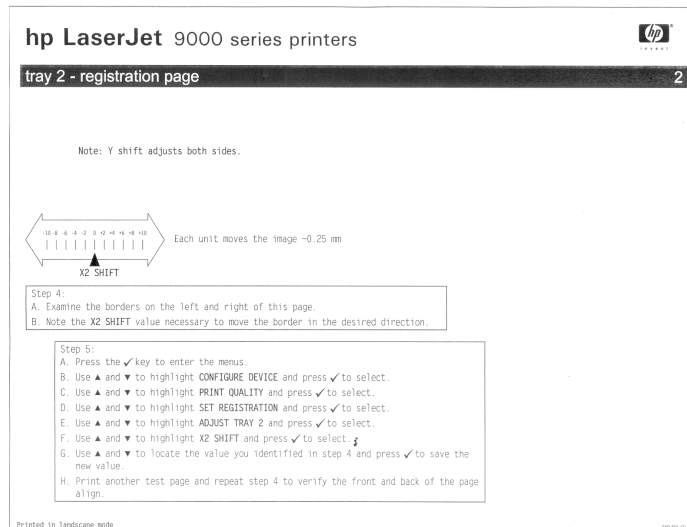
hp LaserJet 9000 series printers

invent

tray 2 - registration page

2

Note: Y shift adjusts both sides.

-10 -8 -6 -4 -2 0 +2 +4 +6 +8 +10

X2 SHIFT

Each unit moves the image ~0.25 mm

Step 4:
A. Examine the borders on the left and right of this page.
B. Note the X2 SHIFT value necessary to move the border in the desired direction.

Step 5:
A. Press the ✓ key to enter the menus.
B. Use ▲ and ▼ to highlight CONFIGURE DEVICE and press ✓ to select.
C. Use ▲ and ▼ to highlight PRINT QUALITY and press ✓ to select.
D. Use ▲ and ▼ to highlight SET REGISTRATION and press ✓ to select.
E. Use ▲ and ▼ to highlight ADJUST TRAY 2 and press ✓ to select.
F. Use ▲ and ▼ to highlight X2 SHIFT and press ✓ to select.
G. Use ▲ and ▼ to locate the value you identified in step 4 and press ✓ to save the new value.
H. Print another test page and repeat step 4 to verify the front and back of the page align.

Printed in landscape mode